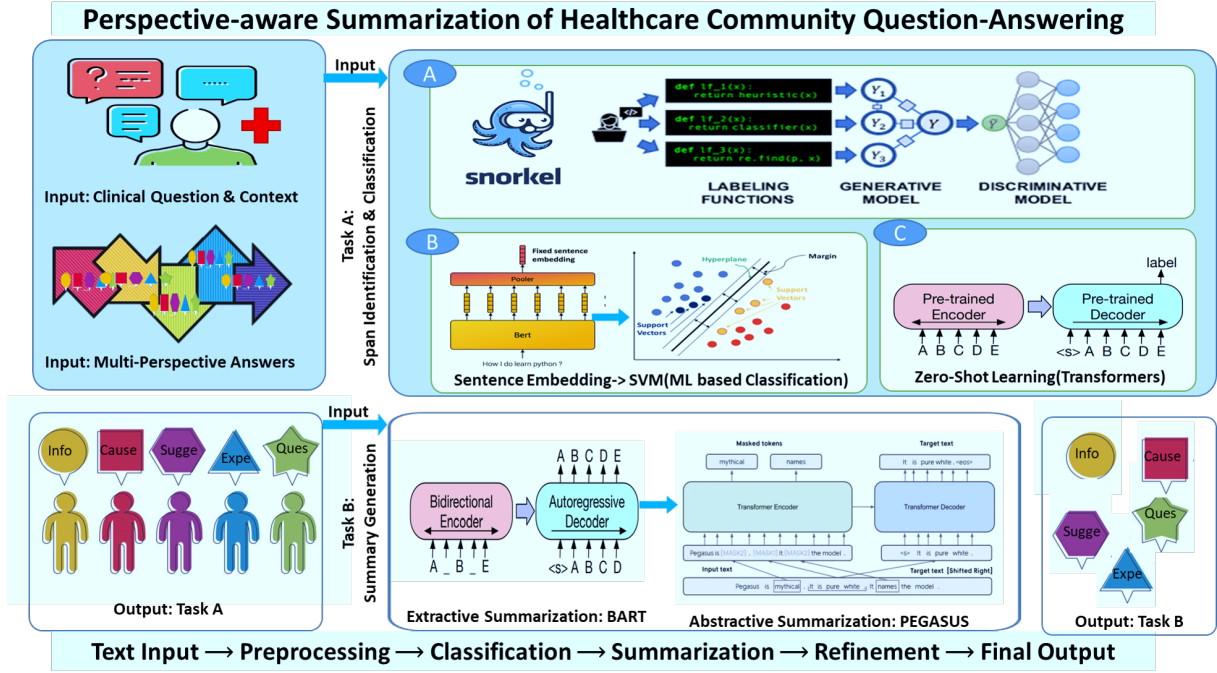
Perspective-aware Summarization of Healthcare Community Question-Answering

Input: Clinical Question & Context

Input: Multi-Perspective Answers

Input

Task A: Span Identification & Classification

A

snorkel

def lf_1(x):
 return heuristic(x)

def lf_2(x):
 return classifier(x)

def lf_3(x):
 return re.find(p, x)

$Y_1$ $Y_2$ $Y_3$ $Y$ $\tilde{Y}$

LABELING FUNCTIONS

GENERATIVE MODEL

DISCRIMINATIVE MODEL

B

Fixed sentence embedding

Pooler

Bert

How I do learn python ?

Hyperplane

Margin

Support Vectors

Support Vectors

Sentence Embedding-> SVM(ML based Classification)

C

label

Pre-trained Encoder

A B C D E

Pre-trained Decoder

<s> A B C D E

Zero-Shot Learning(Transformers)

Info

Cause

Sugge

Expe

Ques

Output: Task A

Input

Task B: Summary Generation

A B C D E

Bidirectional Encoder

A _ B _ E

Autoregressive Decoder

<s> A B C D

Masked tokens

mythical

names

Target text

It is pure white . <eos>

Transformer Encoder

Transformer Decoder

Pegasus is [MASK2] . [MASK1] it [MASK2] the model .

<s> It is pure white .

Input text

Target text [Shifted Right]

Pegasus is mythical . It is pure white . it names the model .

Extractive Summarization: BART

Abstractive Summarization: PEGASUS

Info

Cause

Sugge

Ques

Expe

Output: Task B

Text Input ⟶ Preprocessing ⟶ Classification ⟶ Summarization ⟶ Refinement ⟶ Final Output